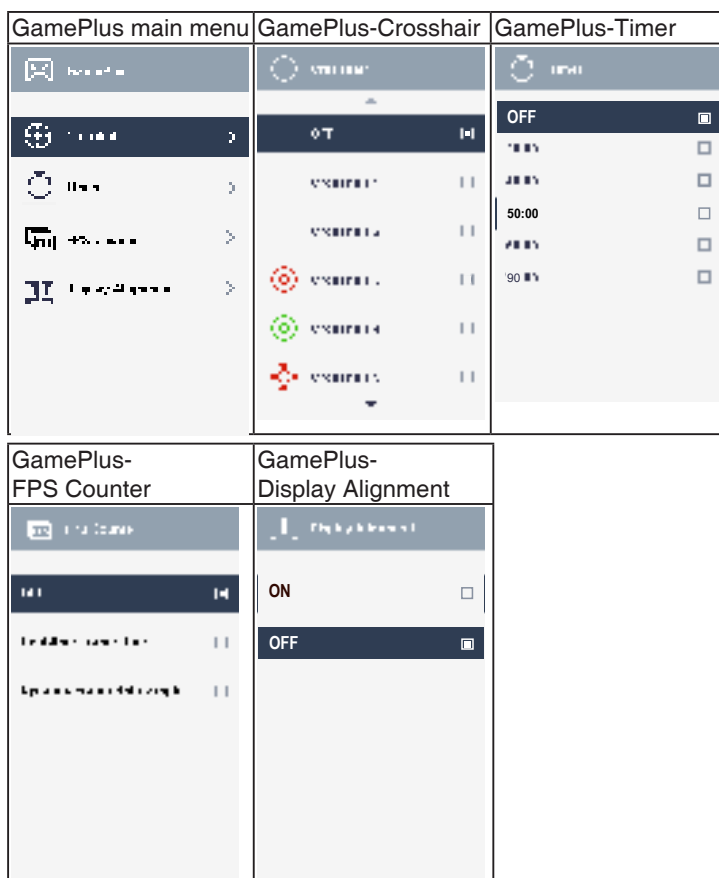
| GamePlus main menu | GamePlus-Crosshair | GamePlus-Timer |
|---|---|---|
| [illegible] | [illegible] | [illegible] |
| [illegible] | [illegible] | OFF |
| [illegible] | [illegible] | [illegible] |
| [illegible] | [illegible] | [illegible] |
| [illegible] | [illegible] | 50:00 |
| | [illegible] | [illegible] |
| | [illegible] | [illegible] |

| GamePlus-FPS Counter | GamePlus-Display Alignment |
|---|---|
| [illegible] | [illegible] |
| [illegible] | ON |
| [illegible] | OFF |
| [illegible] | |